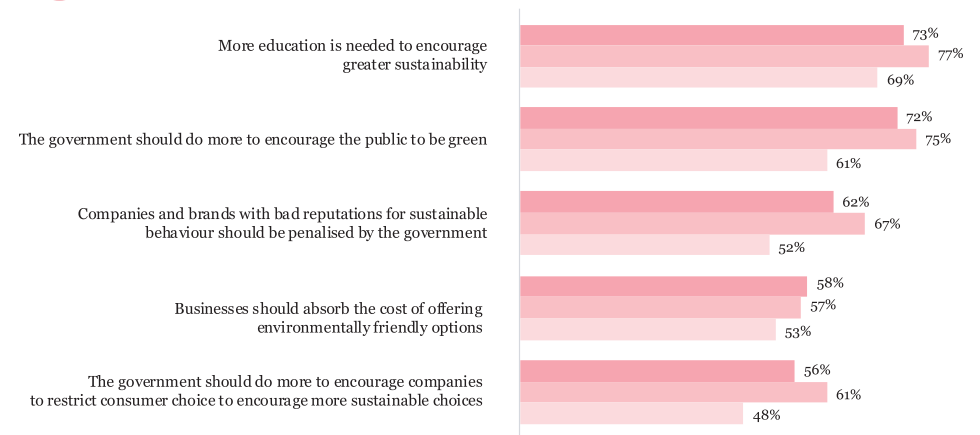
More education is needed to encourage greater sustainability

73%

77%

69%

The government should do more to encourage the public to be green

72%

75%

61%

Companies and brands with bad reputations for sustainable behaviour should be penalised by the government

62%

67%

52%

Businesses should absorb the cost of offering environmentally friendly options

58%

57%

53%

The government should do more to encourage companies to restrict consumer choice to encourage more sustainable choices

56%

61%

48%